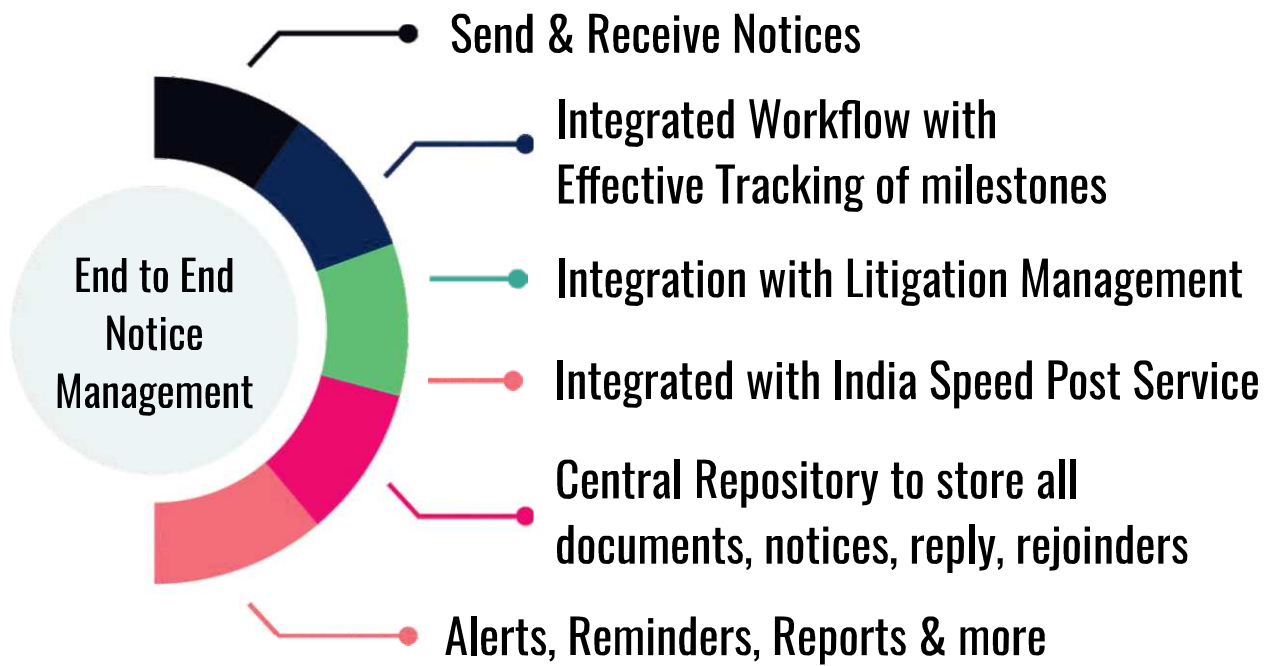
End to End Notice Management

Send & Receive Notices

Integrated Workflow with Effective Tracking of milestones

Integration with Litigation Management

Integrated with India Speed Post Service

Central Repository to store all documents, notices, reply, rejoinders

Alerts, Reminders, Reports & more